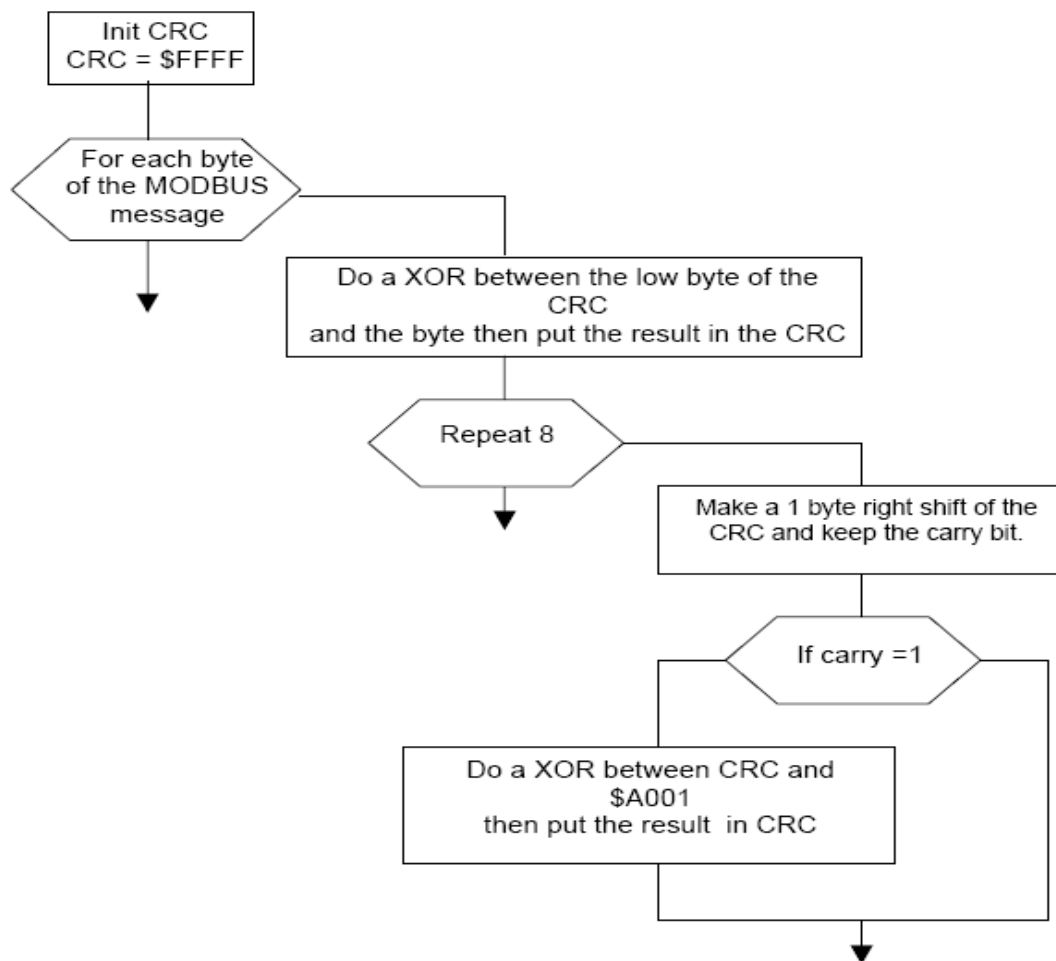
Init CRC
CRC = $FFFF

For each byte of the MODBUS message

Do a XOR between the low byte of the CRC and the byte then put the result in the CRC

Repeat 8

Make a 1 byte right shift of the CRC and keep the carry bit.

If carry =1

Do a XOR between CRC and $A001 then put the result in CRC